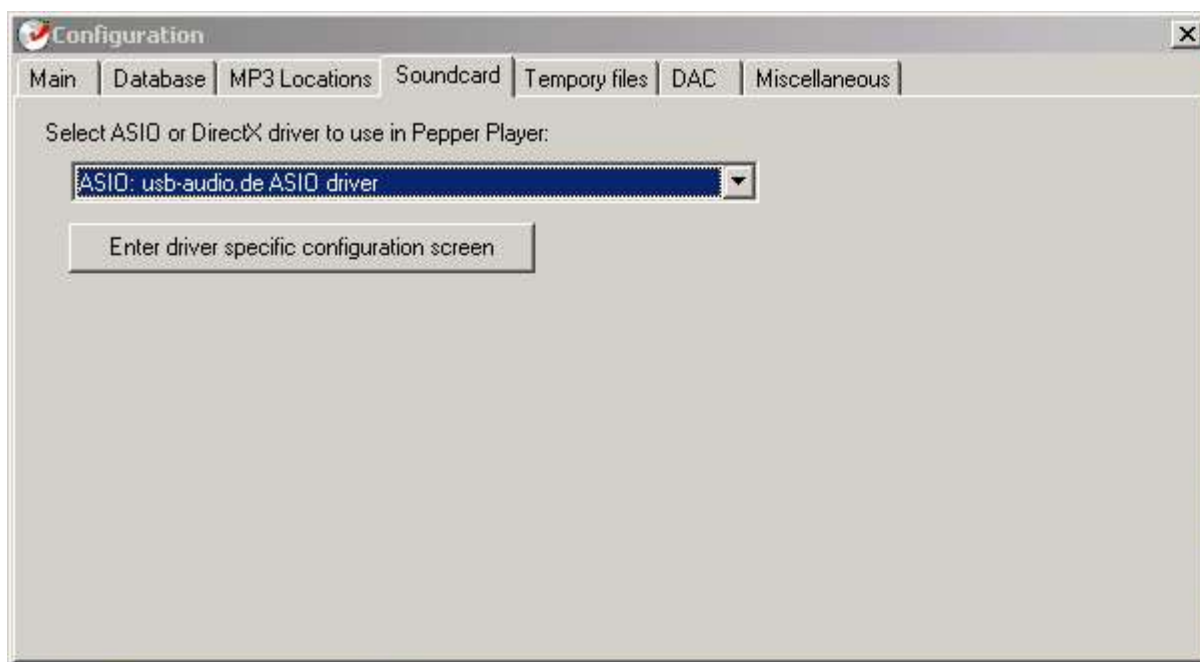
Configuration

Main | Database | MP3 Locations | Soundcard | Tempory files | DAC | Miscellaneous

Select ASIO or DirectX driver to use in Pepper Player:

ASIO: usb-audio.de ASIO driver

Enter driver specific configuration screen